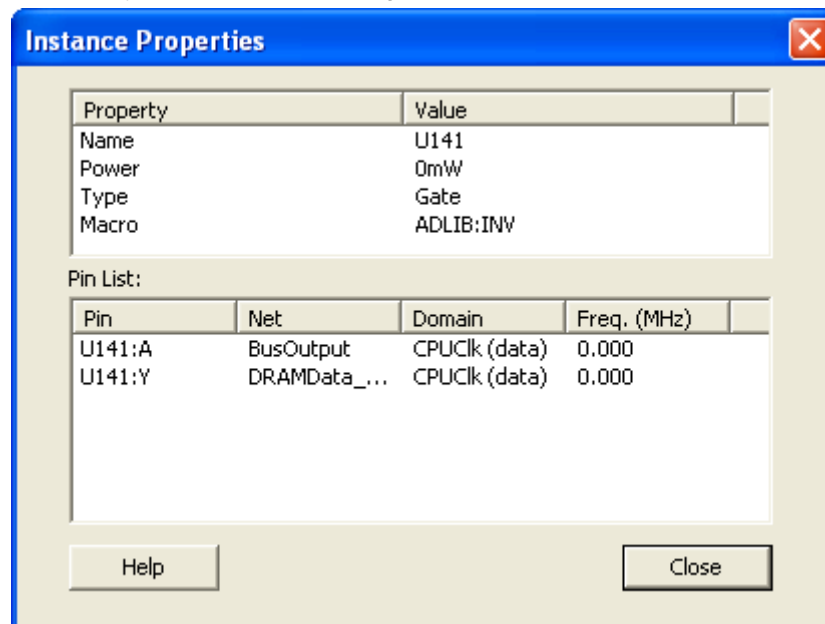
Instance Properties

| Property | Value |
|---|---|
| Name | U141 |
| Power | 0mW |
| Type | Gate |
| Macro | ADLIB:INV |

Pin List:

| Pin | Net | Domain | Freq. (MHz) |
|---|---|---|---|
| U141:A | BusOutput | CPUClk (data) | 0.000 |
| U141:Y | DRAMData_... | CPUClk (data) | 0.000 |

Help

Close